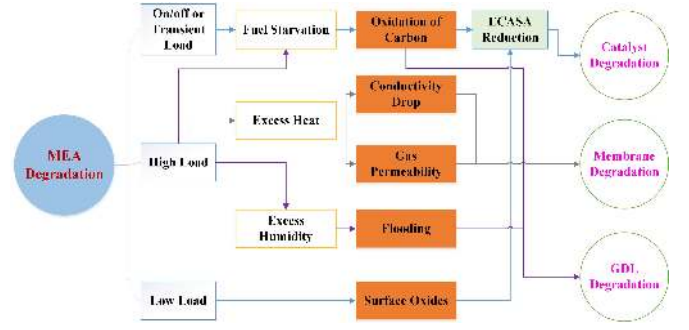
MEA Degradation

On/off or Transient Load

High Load

Low Load

Fuel Starvation

Excess Heat

Excess Humidity

Oxidation of Carbon

Conductivity Drop

Gas Permeability

Flooding

Surface Oxides

ECASA Reduction

Catalyst Degradation

Membrane Degradation

GDL Degradation